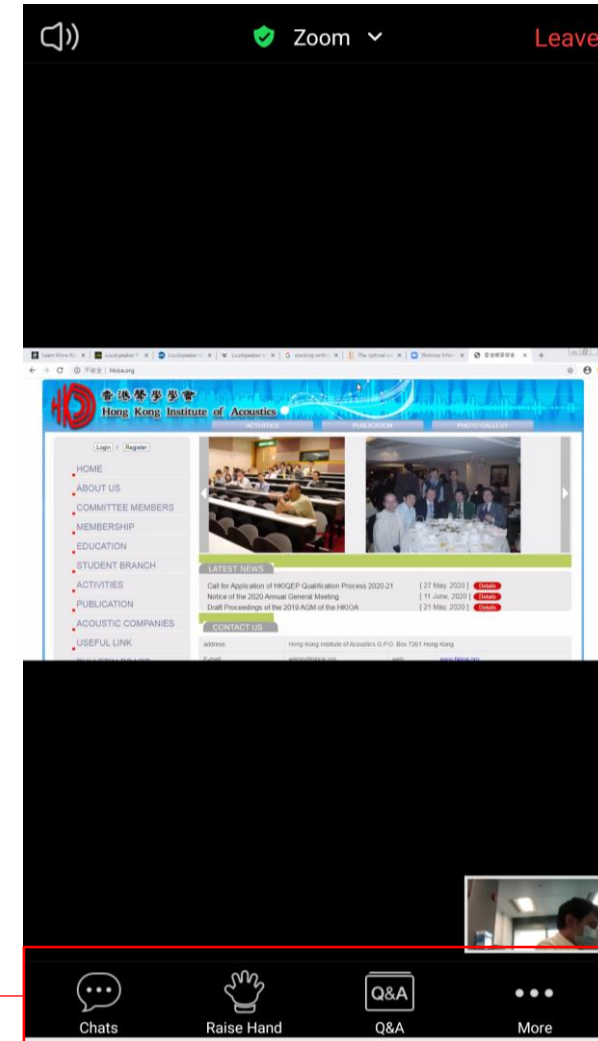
Zoom

Leave

hkioa.org

香港聲學學會
Hong Kong Institute of Acoustics

ACTIVITIES
PUBLICATION
PHOTO GALLERY

Login / Register

HOME
ABOUT US
COMMITTEE MEMBERS
MEMBERSHIP
EDUCATION
STUDENT BRANCH
ACTIVITIES
PUBLICATION
ACOUSTIC COMPANIES
USEFUL LINK

LATEST NEWS

| | | |
|---|---|---|
| Call for Application of HKIQEP Qualification Process 2020-21 | [ 27 May, 2020 ] | Details |
| Notice of the 2020 Annual General Meeting | [ 11 June, 2020 ] | Details |
| Draft Proceedings of the 2019 AGM of the HKIOA | [ 21 May, 2020 ] | Details |

CONTACT US

address | Hong Kong Institute of Acoustics G.P.O. Box 7261 Hong Kong

E-mail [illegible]

Chats
Raise Hand
Q&A
Q&A
More